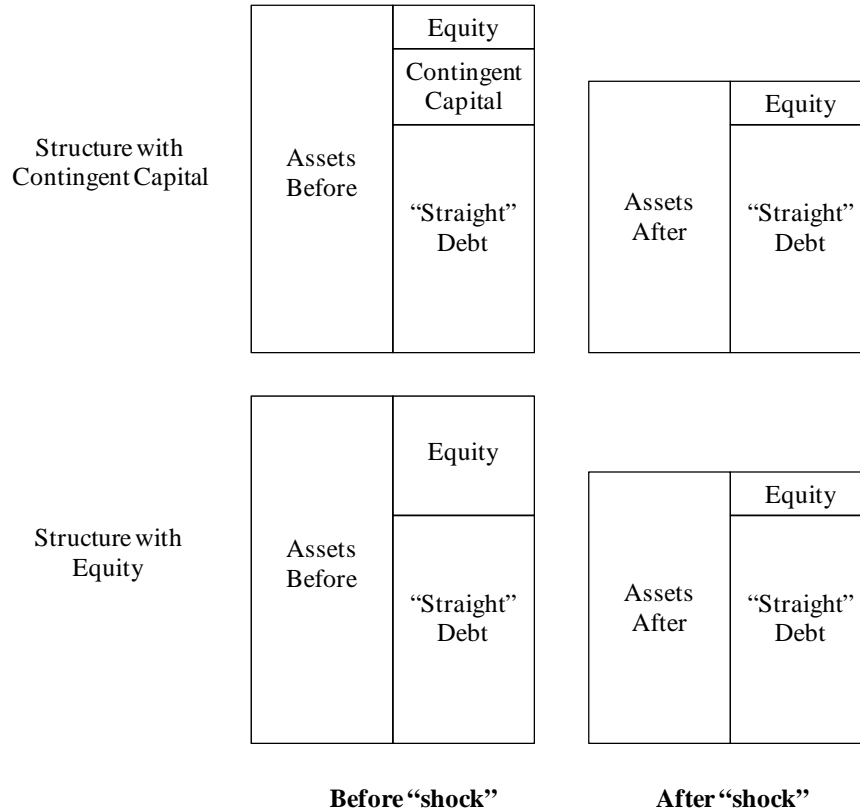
Structure with Contingent Capital

Assets Before

Equity

Contingent Capital

"Straight" Debt

Assets After

Equity

"Straight" Debt

Structure with Equity

Assets Before

Equity

"Straight" Debt

Assets After

Equity

"Straight" Debt

**Before "shock"**

**After "shock"**